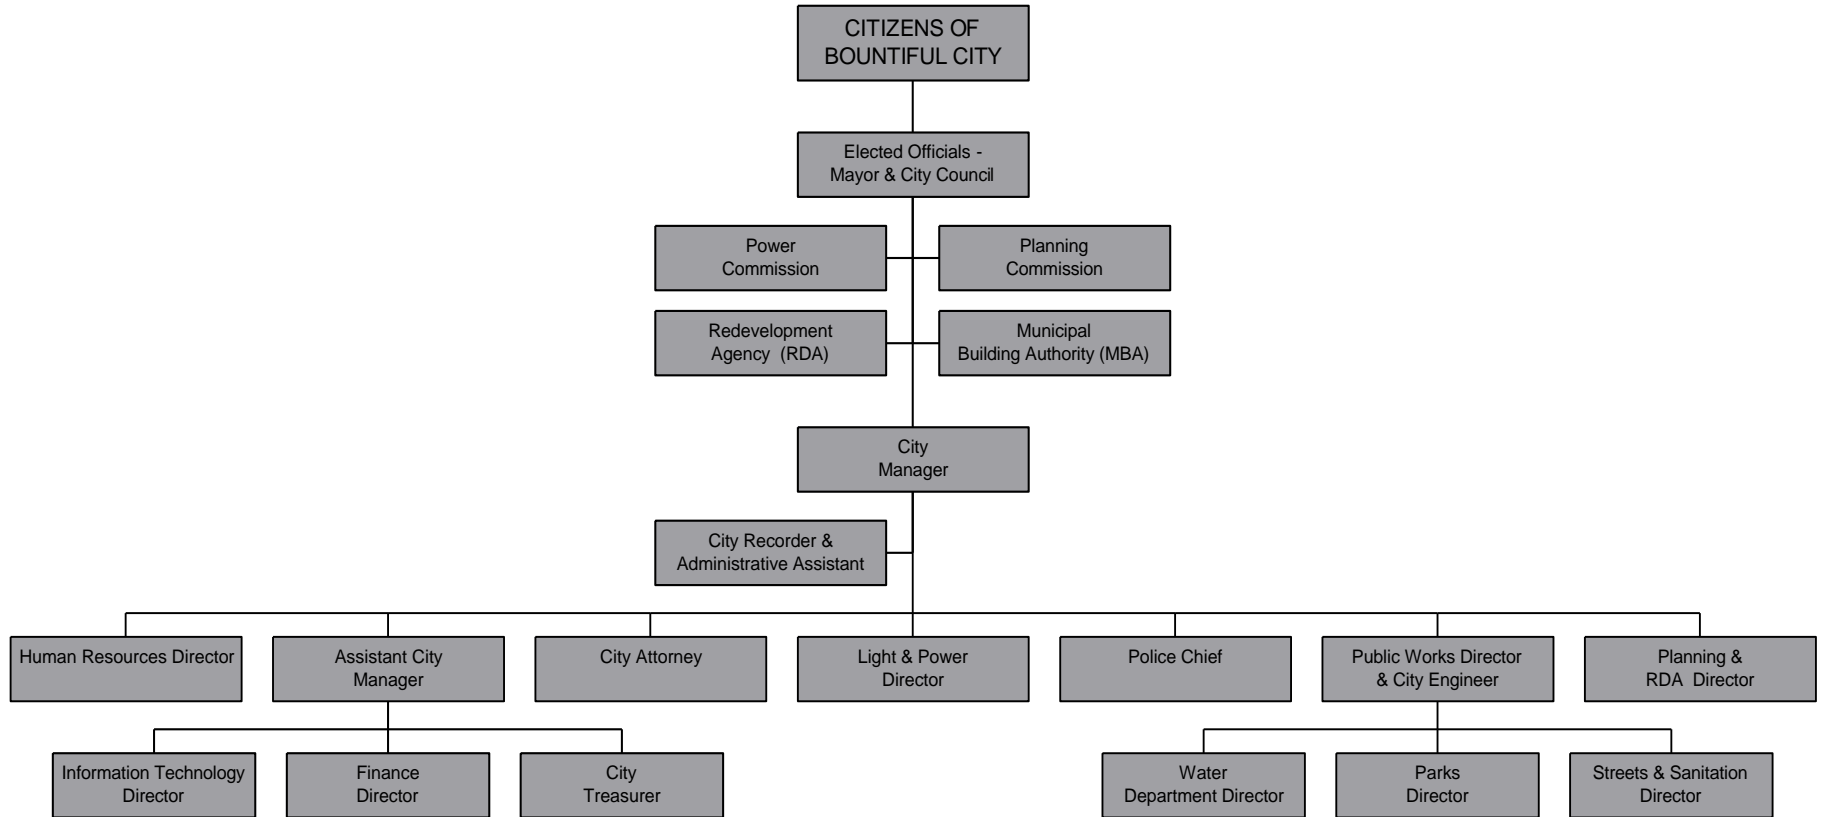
CITIZENS OF BOUNTIFUL CITY

Elected Officials - Mayor & City Council

Power Commission

Planning Commission

Redevelopment Agency (RDA)

Municipal Building Authority (MBA)

City Manager

City Recorder & Administrative Assistant

Human Resources Director

Assistant City Manager

City Attorney

Light & Power Director

Police Chief

Public Works Director & City Engineer

Planning & RDA Director

Information Technology Director

Finance Director

City Treasurer

Water Department Director

Parks Director

Streets & Sanitation Director